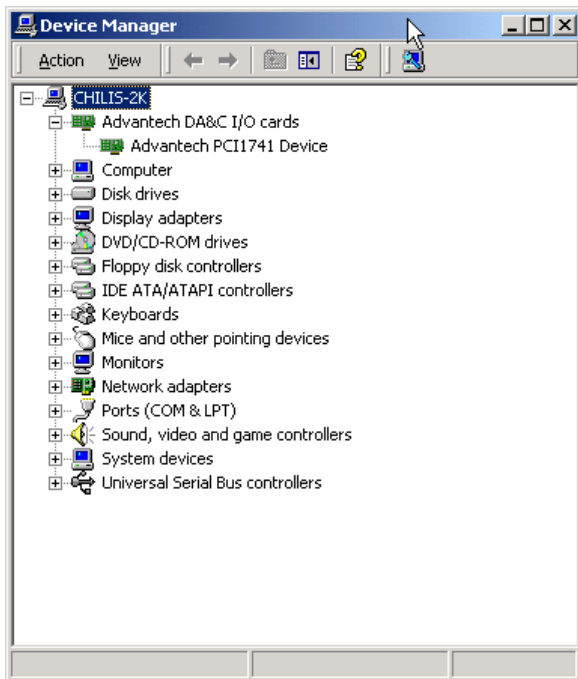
Device Manager

Action View

CHILIS-2K
Advantech DA&C I/O cards
Advantech PCI1741 Device
Computer
Disk drives
Display adapters
DVD/CD-ROM drives
Floppy disk controllers
IDE ATA/ATAPI controllers
Keyboards
Mice and other pointing devices
Monitors
Network adapters
Ports (COM & LPT)
Sound, video and game controllers
System devices
Universal Serial Bus controllers